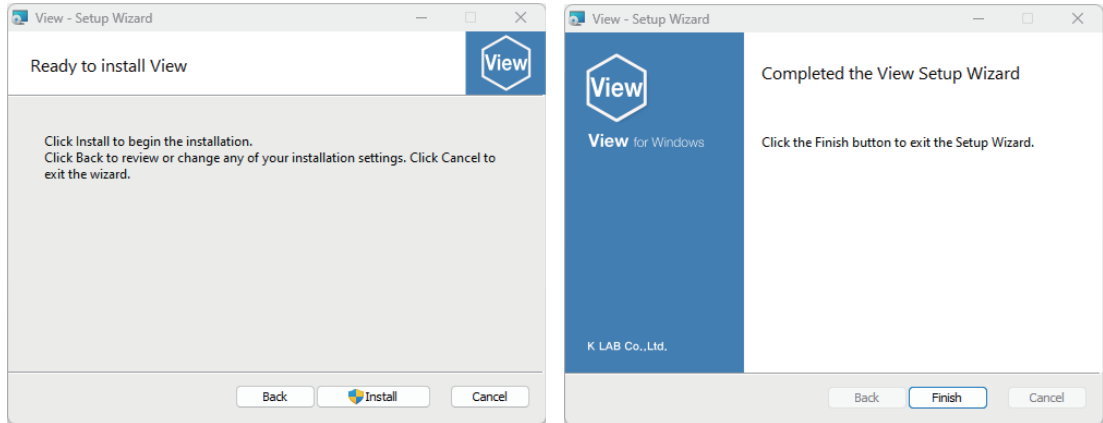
View - Setup Wizard

Ready to install View

View

Click Install to begin the installation.
Click Back to review or change any of your installation settings. Click Cancel to exit the wizard.

Back Install Cancel

View - Setup Wizard

View

View for Windows

K LAB Co.,Ltd.

Completed the View Setup Wizard

Click the Finish button to exit the Setup Wizard.

Back Finish Cancel